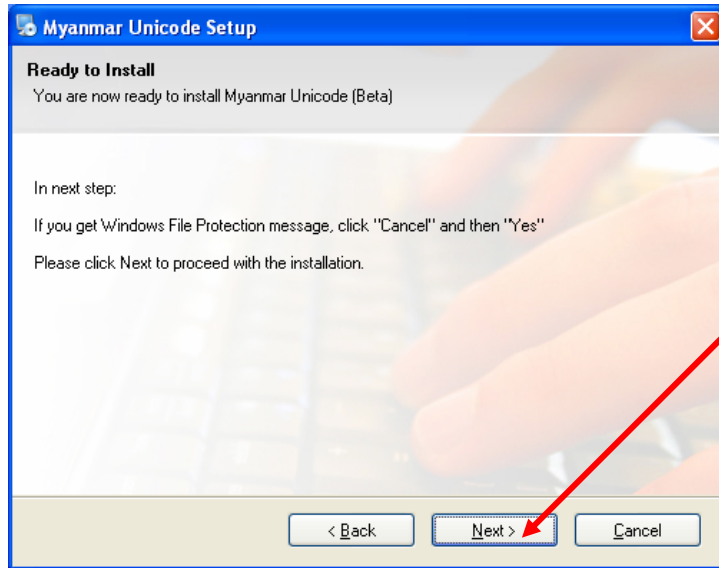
Myanmar Unicode Setup

Ready to Install
You are now ready to install Myanmar Unicode (Beta)

In next step:

If you get Windows File Protection message, click "Cancel" and then "Yes"

Please click Next to proceed with the installation.

< Back

Next >

Cancel